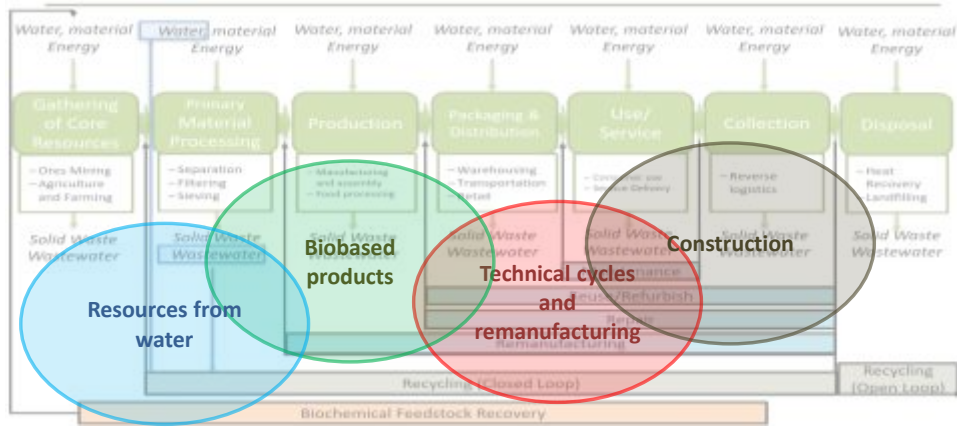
Water, material Energy

Water, material Energy

Water, material Energy

Water, material Energy

Water, material Energy

Water, material Energy

Water, material Energy

Gathering of Core Resources

- Ores Mining
- Agriculture and Farming

Primary Material Processing

- Separation
- Filtering
- Sieving

Production

- Manufacturing and assembly
- Food processing

Packaging & Distribution

- Warehousing
- Transportation
- Retail

Use/ Service

- Consumer use
- Service Delivery

Collection

- Reverse logistics

Disposal

- Heat Recovery
- Landfilling

Solid Waste Wastewater

Solid Waste Wastewater

Solid Waste Wastewater

Solid Waste Wastewater

Solid Waste Wastewater

Solid Waste Wastewater

Solid Waste Wastewater

Resources from water

Biobased products

Technical cycles and remanufacturing

Construction

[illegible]enance

Reuse/Refurbish

Repair

Remanufacturing

Recycling (Closed Loop)

Recycling (Open Loop)

Biochemical Feedstock Recovery